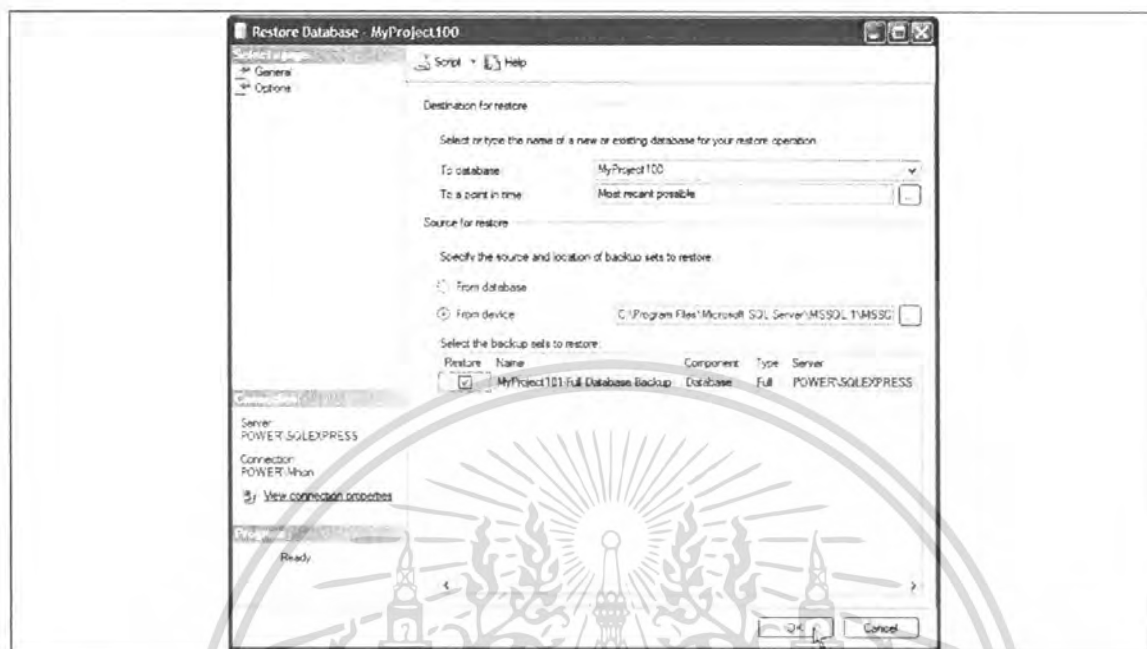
Restore Database - MyProject100

Select a page
General
Options

Script Help

Destination for restore

Select or type the name of a new or existing database for your restore operation

To database MyProject100

To a point in time Most recent possible

Source for restore

Specify the source and location of backup sets to restore

From database

From device C:\Program Files\Microsoft SQL Server\MSSQL.1\MSSQ

Select the backup sets to restore:

| Restore | Name | Component | Type | Server |
|---|---|---|---|---|
| ☑ | MyProject101-Full Database Backup | Database | Full | POWER\SQLEXPRESS |

Connection

Server
POWER\SQLEXPRESS

Connection
POWER\Mhon

View connection properties

Progress

Ready

OK Cancel